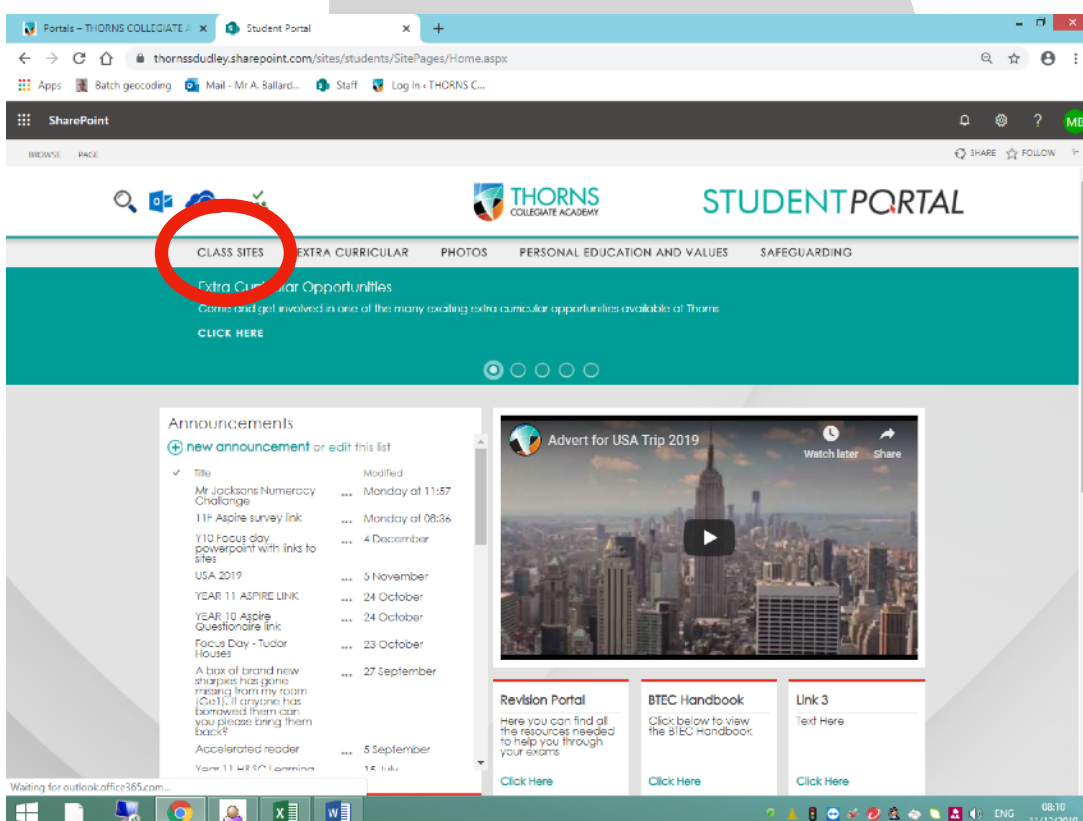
Portals – THORNS COLLEGIATE A ×
Student Portal ×
+
thornssdudley.sharepoint.com/sites/students/SitePages/Home.aspx
Apps
Batch geocoding
Mail - Mr A. Ballard...
Staff
Log In ‹ THORNS C...

SharePoint
MB
BROWSE PAGE
SHARE FOLLOW

THORNS COLLEGIATE ACADEMY
STUDENTPORTAL

CLASS SITES EXTRA CURRICULAR PHOTOS PERSONAL EDUCATION AND VALUES SAFEGUARDING

Extra Cur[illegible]lar Opportunities
Come and get involved in one of the many exciting extra curricular opportunities available at Thorns
CLICK HERE

Announcements
new announcement or edit this list

| Title | | Modified |
|---|---|---|
| Mr Jacksons Numeracy Challenge | ... | Monday at 11:57 |
| 11F Aspire survey link | ... | Monday at 08:36 |
| Y10 Focus day powerpoint with links to sites | ... | 4 December |
| USA 2019 | ... | 5 November |
| YEAR 11 ASPIRE LINK | ... | 24 October |
| YEAR 10 Aspire Questionaire link | ... | 24 October |
| Focus Day - Tudor Houses | ... | 23 October |
| A box of brand new sharpies has gone missing from my room (Ge1). If anyone has borrowed them can you please bring them back? | ... | 27 September |
| Accelerated reader | ... | 5 September |
| Year 11 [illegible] | | 15 July |

Advert for USA Trip 2019
Watch later
Share

Revision Portal
Here you can find all the resources needed to help you through your exams
Click Here

BTEC Handbook
Click below to view the BTEC Handbook
Click Here

Link 3
Text Here
Click Here

Waiting for outlook.office365.com...
ENG
08:10
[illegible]